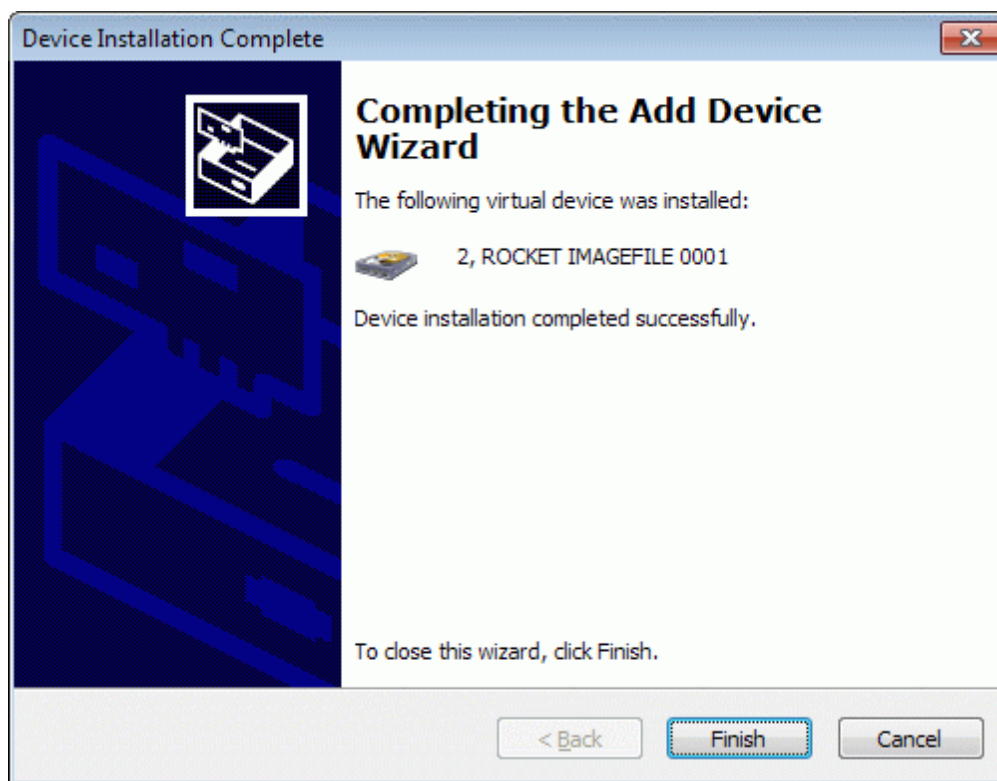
Device Installation Complete

Completing the Add Device Wizard

The following virtual device was installed:

2, ROCKET IMAGEFILE 0001

Device installation completed successfully.

To close this wizard, click Finish.

< Back
Finish
Cancel